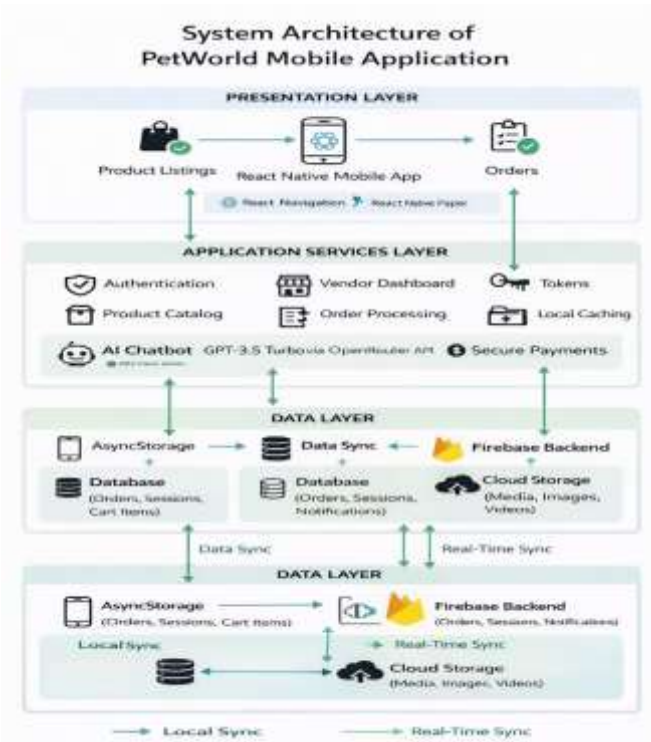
System Architecture of PetWorld Mobile Application

PRESENTATION LAYER

Product Listings

React Native Mobile App

Orders

React Navigation

React Native Paper

APPLICATION SERVICES LAYER

Authentication

Vendor Dashboard

Tokens

Product Catalog

Order Processing

Local Caching

AI Chatbot GPT-3.5 Turbovia OpenRouter API

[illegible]

Secure Payments

DATA LAYER

AsyncStorage

Data Sync

Firebase Backend

Database (Orders, Sessions, Cart Items)

Database (Orders, Sessions, Notifications)

Cloud Storage (Media, Images, Videos)

Data Sync

Real-Time Sync

DATA LAYER

AsyncStorage (Orders, Sessions, Cart Items)

Firebase Backend (Orders, Sessions, Notifications)

Local Sync

Real-Time Sync

Cloud Storage (Media, Images, Videos)

Local Sync

Real-Time Sync